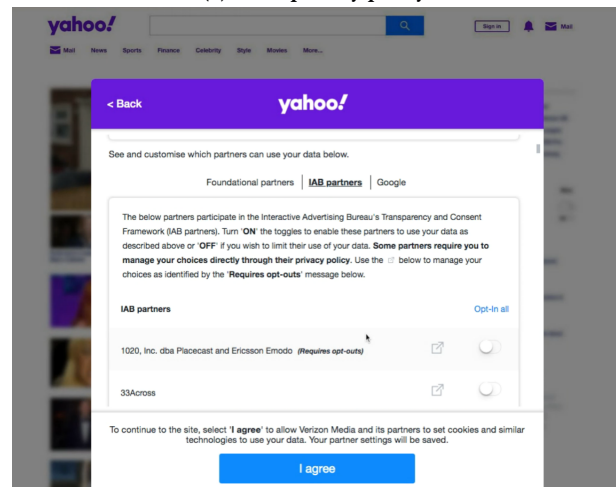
yahoo!

Sign in

Mail

Mail News Sports Finance Celebrity Style Movies More...

< Back

yahoo!

See and customise which partners can use your data below.

Foundational partners | IAB partners | Google

The below partners participate in the Interactive Advertising Bureau's Transparency and Consent Framework (IAB partners). Turn 'ON' the toggles to enable these partners to use your data as described above or 'OFF' if you wish to limit their use of your data. Some partners require you to manage your choices directly through their privacy policy. Use the below to manage your choices as identified by the 'Requires opt-outs' message below.

IAB partners

Opt-In all

1020, Inc. dba Placecast and Ericsson Emodo (Requires opt-outs)

33Across

To continue to the site, select 'I agree' to allow Verizon Media and its partners to set cookies and similar technologies to use your data. Your partner settings will be saved.

I agree